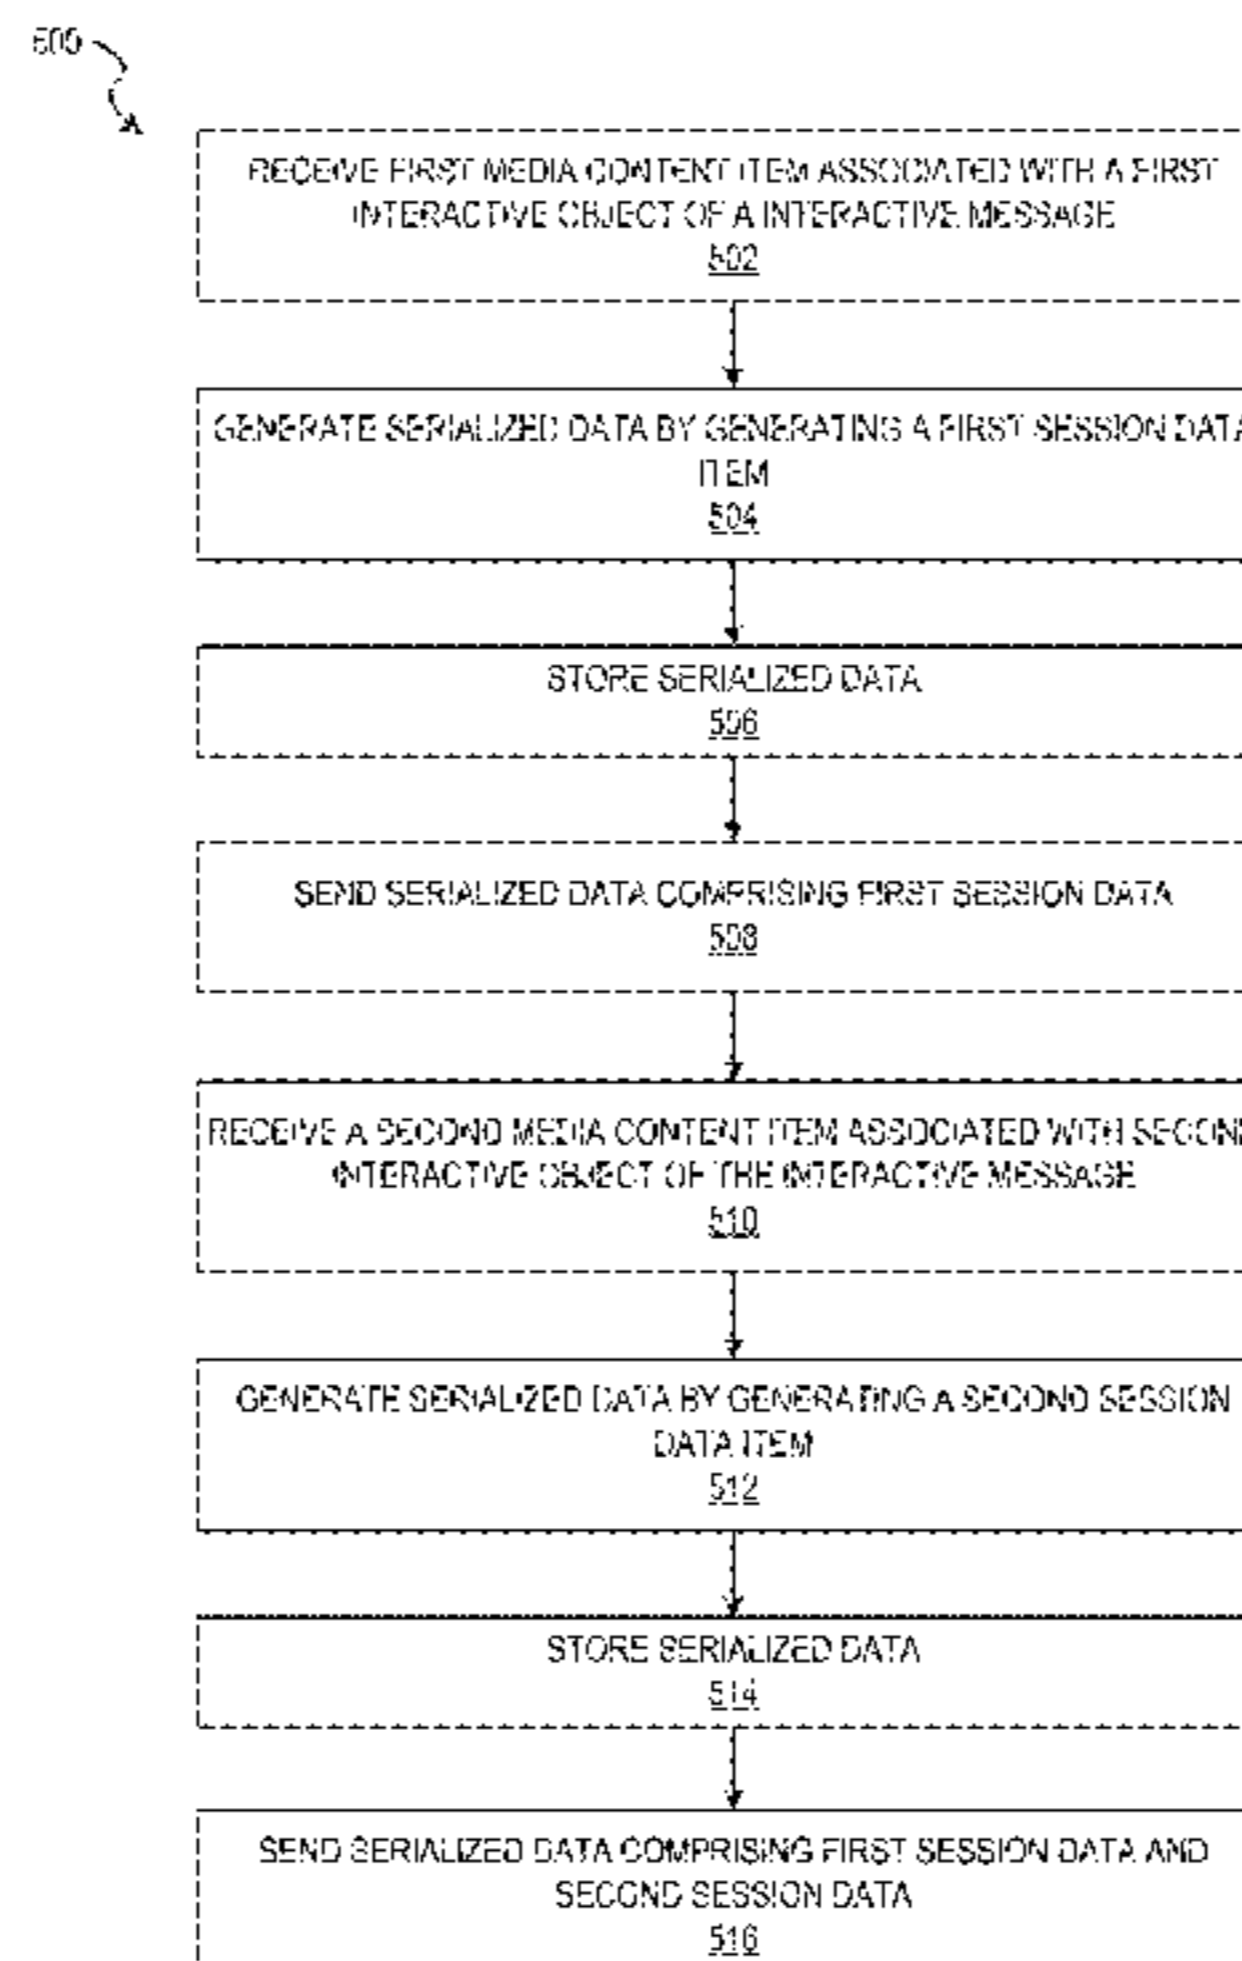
500

RECEIVE FIRST MEDIA CONTENT ITEM ASSOCIATED WITH A FIRST INTERACTIVE OBJECT OF A INTERACTIVE MESSAGE
502

GENERATE SERIALIZED DATA BY GENERATING A FIRST SESSION DATA ITEM
504

STORE SERIALIZED DATA
506

SEND SERIALIZED DATA COMPRISING FIRST SESSION DATA
508

RECEIVE A SECOND MEDIA CONTENT ITEM ASSOCIATED WITH SECOND INTERACTIVE OBJECT OF THE INTERACTIVE MESSAGE
510

GENERATE SERIALIZED DATA BY GENERATING A SECOND SESSION DATA ITEM
512

STORE SERIALIZED DATA
514

SEND SERIALIZED DATA COMPRISING FIRST SESSION DATA AND SECOND SESSION DATA
516